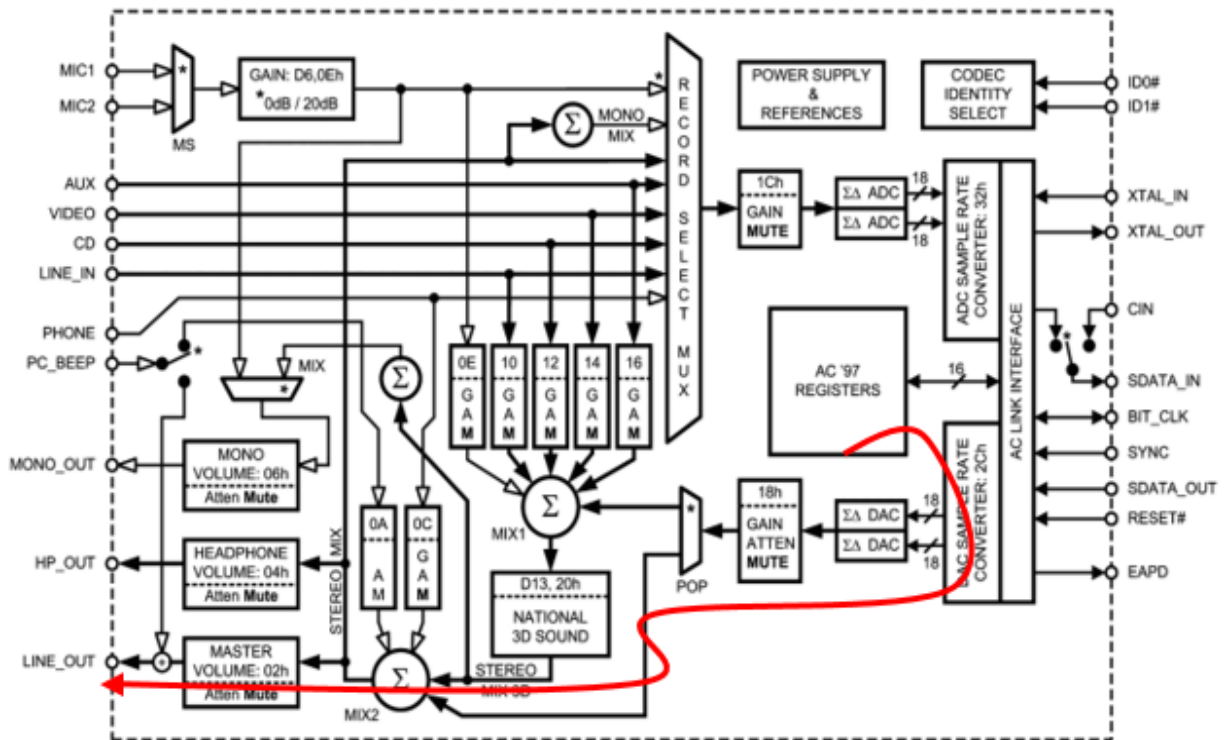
MIC1
MIC2
MS
GAIN: D6,0Eh
*0dB / 20dB
RECORD SELECT MUX
MONO MIX
POWER SUPPLY & REFERENCES
CODEC IDENTITY SELECT
ID0#
ID1#
AUX
VIDEO
CD
LINE_IN
PHONE
PC_BEEP
MIX
1Ch
GAIN
MUTE
ΣΔ ADC
ΣΔ ADC
18
18
ADC SAMPLE RATE CONVERTER: 32h
AC LINK INTERFACE
XTAL_IN
XTAL_OUT
CIN
SDATA_IN
BIT_CLK
SYNC
SDATA_OUT
RESET#
EAPD
0E
10
12
14
16
G A M
G A M
G A M
G A M
G A M
AC '97 REGISTERS
16
MONO_OUT
MONO VOLUME: 06h
Atten Mute
HP_OUT
HEADPHONE VOLUME: 04h
Atten Mute
LINE_OUT
MASTER VOLUME: 02h
Atten Mute
STEREO_MIX
0A
A M
0C
G A M
MIX1
MIX2
D13, 20h
NATIONAL 3D SOUND
STEREO
MIX 3D
POP
18h
GAIN
ATTEN
MUTE
ΣΔ DAC
ΣΔ DAC
18
18
DAC SAMPLE RATE CONVERTER: 2Ch